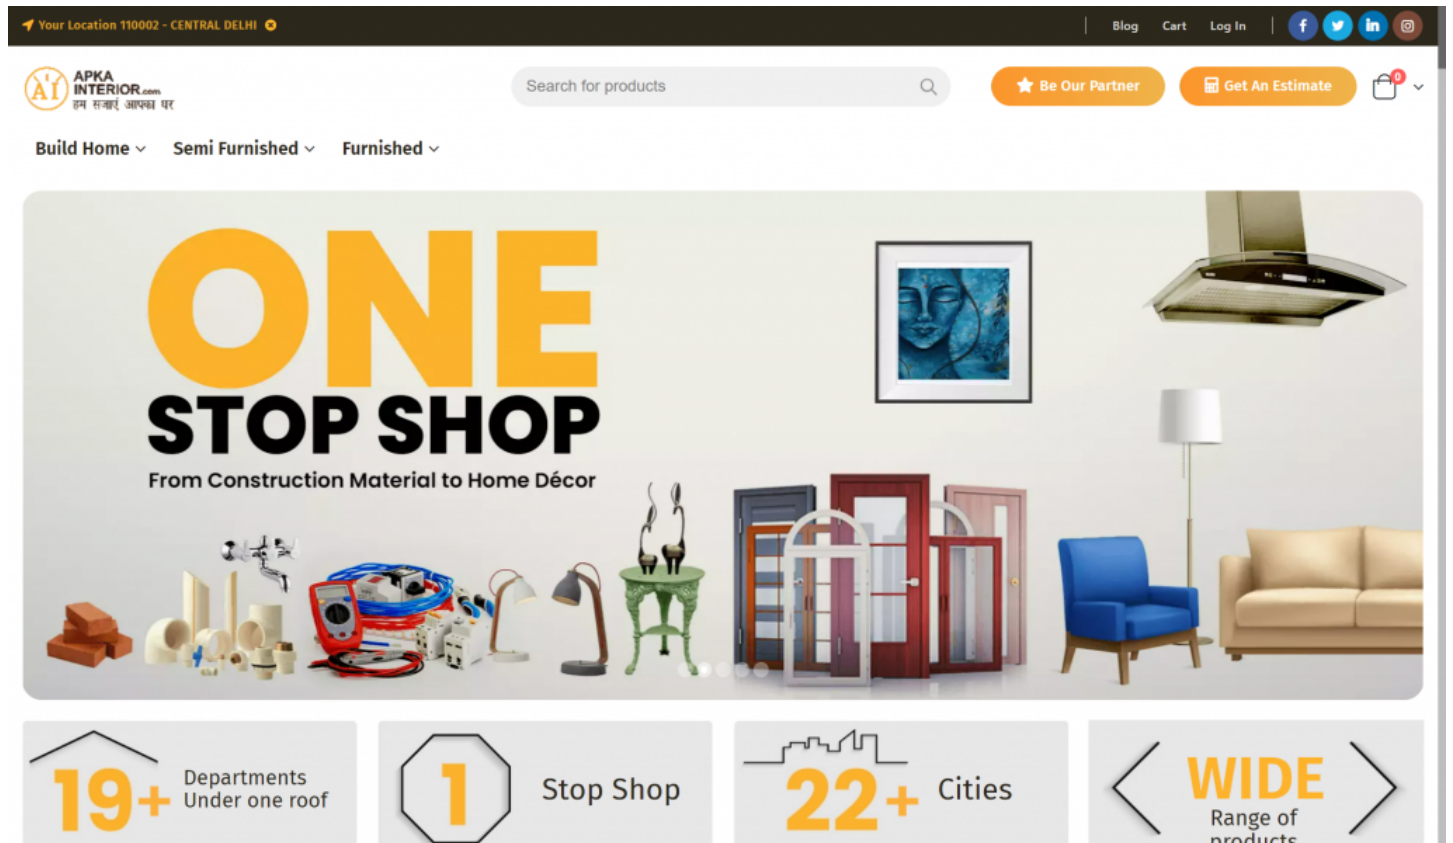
Your Location 110002 - CENTRAL DELHI

Blog Cart Log In

APKA INTERIOR.com
हम सजाएं आपका घर

Search for products

Be Our Partner

Get An Estimate

0

Build Home Semi Furnished Furnished

ONE
STOP SHOP
From Construction Material to Home Décor

19+ Departments Under one roof

1 Stop Shop

22+ Cities

WIDE Range of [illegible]